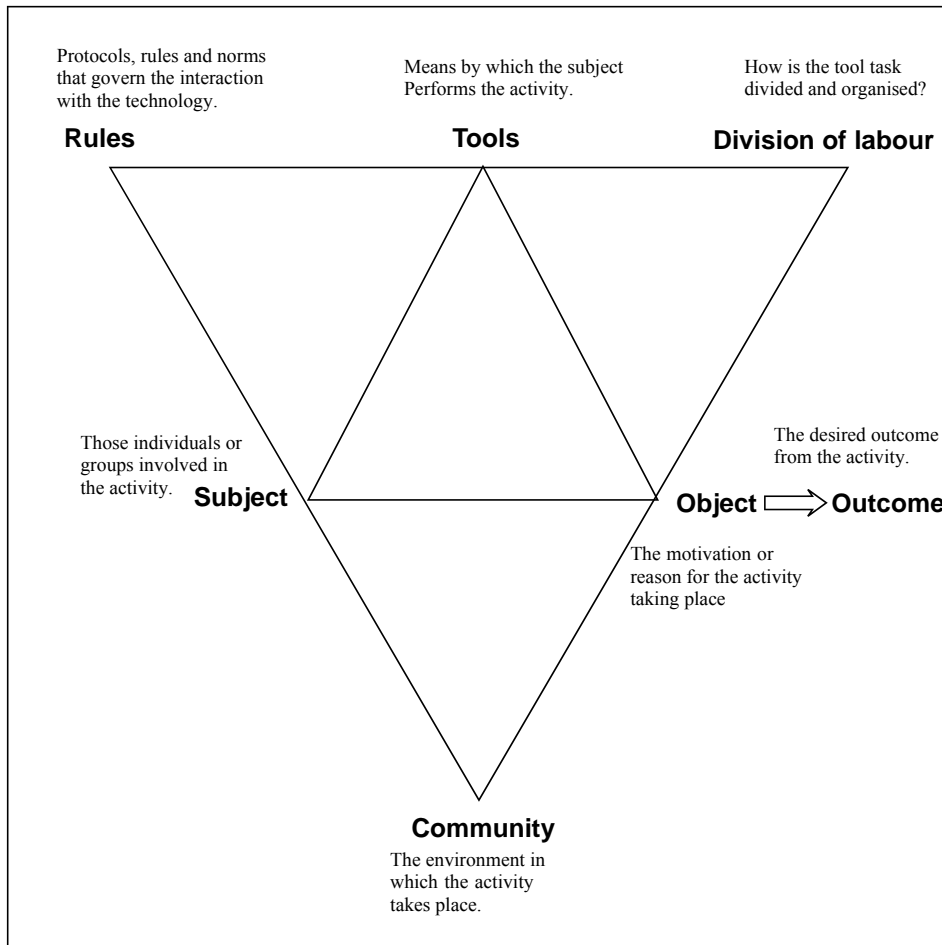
Protocols, rules and norms that govern the interaction with the technology.

Means by which the subject Performs the activity.

How is the tool task divided and organised?

Rules

Tools

Division of labour

Those individuals or groups involved in the activity.

Subject

The desired outcome from the activity.

Object

Outcome

The motivation or reason for the activity taking place

Community

The environment in which the activity takes place.